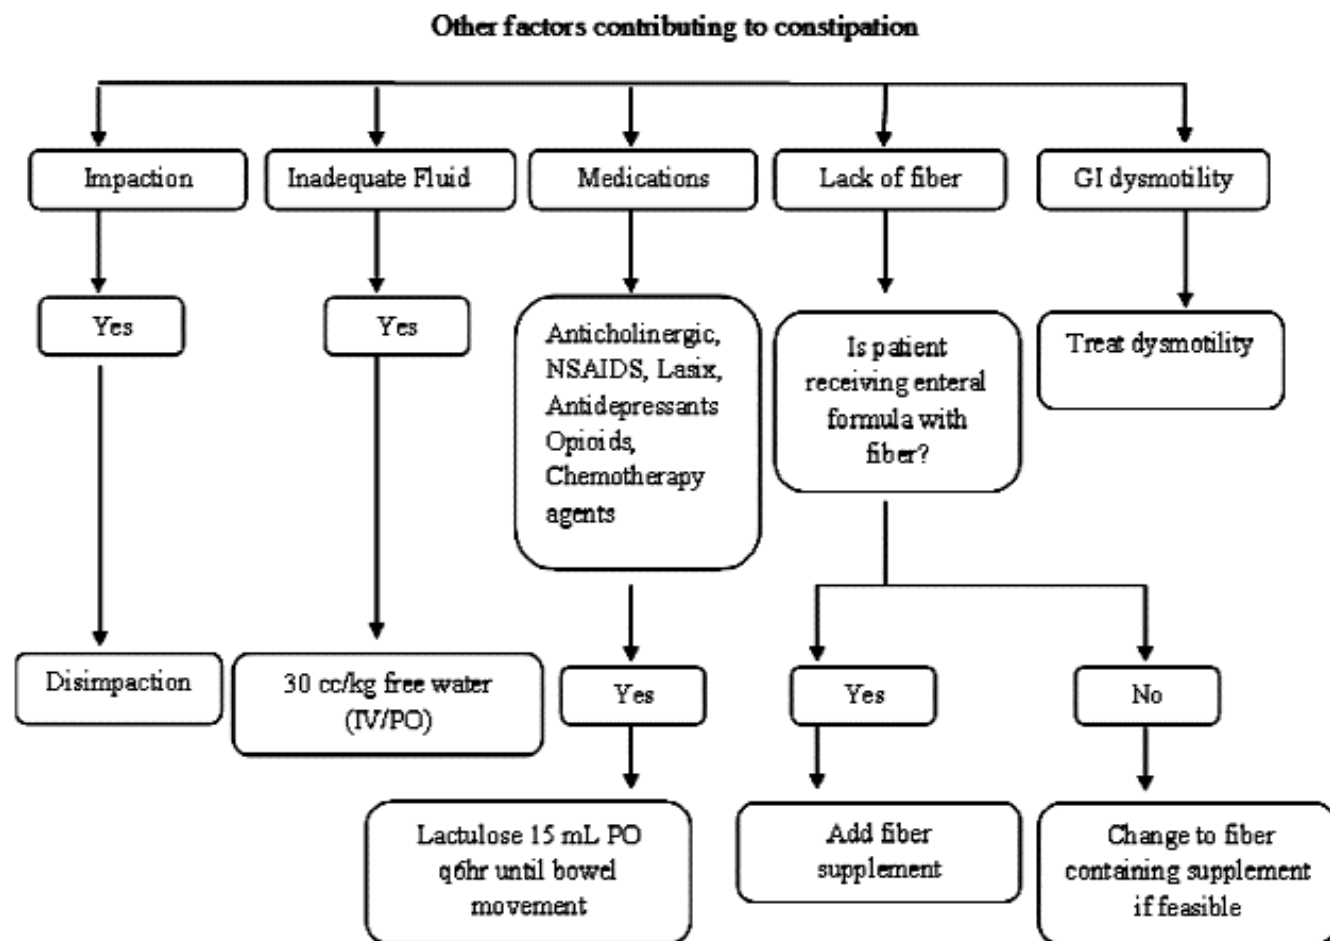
Other factors contributing to constipation

Impaction

Yes

Disimpaction

Inadequate Fluid

Yes

30 cc/kg free water (IV/PO)

Medications

Anticholinergic, NSAIDS, Lasix, Antidepressants Opioids, Chemotherapy agents

Yes

Lactulose 15 mL PO q6hr until bowel movement

Lack of fiber

Is patient receiving enteral formula with fiber?

Yes

Add fiber supplement

No

Change to fiber containing supplement if feasible

GI dysmotility

Treat dysmotility